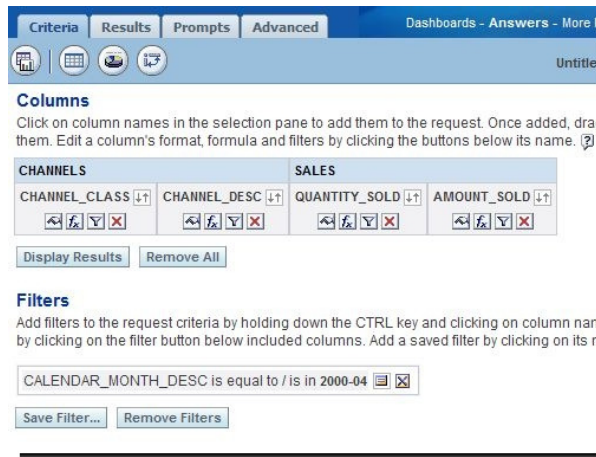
Criteria Results Prompts Advanced

Dashboards - Answers - More

Untitle

Columns

Click on column names in the selection pane to add them to the request. Once added, dra them. Edit a column's format, formula and filters by clicking the buttons below its name.

| CHANNELS | | SALES | |
|---|---|---|---|
| CHANNEL_CLASS | CHANNEL_DESC | QUANTITY_SOLD | AMOUNT_SOLD |

Display Results Remove All

Filters

Add filters to the request criteria by holding down the CTRL key and clicking on column nar by clicking on the filter button below included columns. Add a saved filter by clicking on its r

CALENDAR_MONTH_DESC is equal to / is in 2000-04

Save Filter... Remove Filters